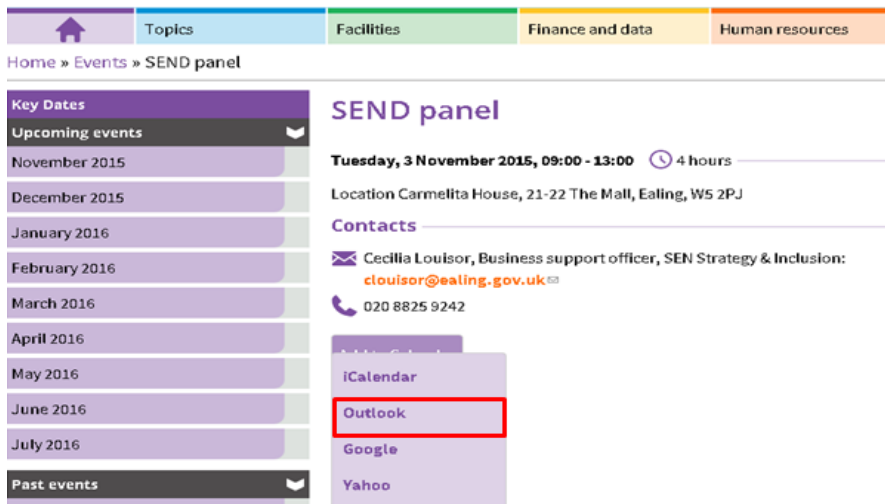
Topics | Facilities | Finance and data | Human resources

Home » Events » SEND panel

Key Dates
Upcoming events
November 2015
December 2015
January 2016
February 2016
March 2016
April 2016
May 2016
June 2016
July 2016
Past events

SEND panel

Tuesday, 3 November 2015, 09:00 - 13:00 4 hours

Location Carmelita House, 21-22 The Mall, Ealing, W5 2PJ

Contacts

Cecilia Louisor, Business support officer, SEN Strategy & Inclusion: clouisor@ealing.gov.uk

020 8825 9242

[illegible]

iCalendar
Outlook
Google
Yahoo